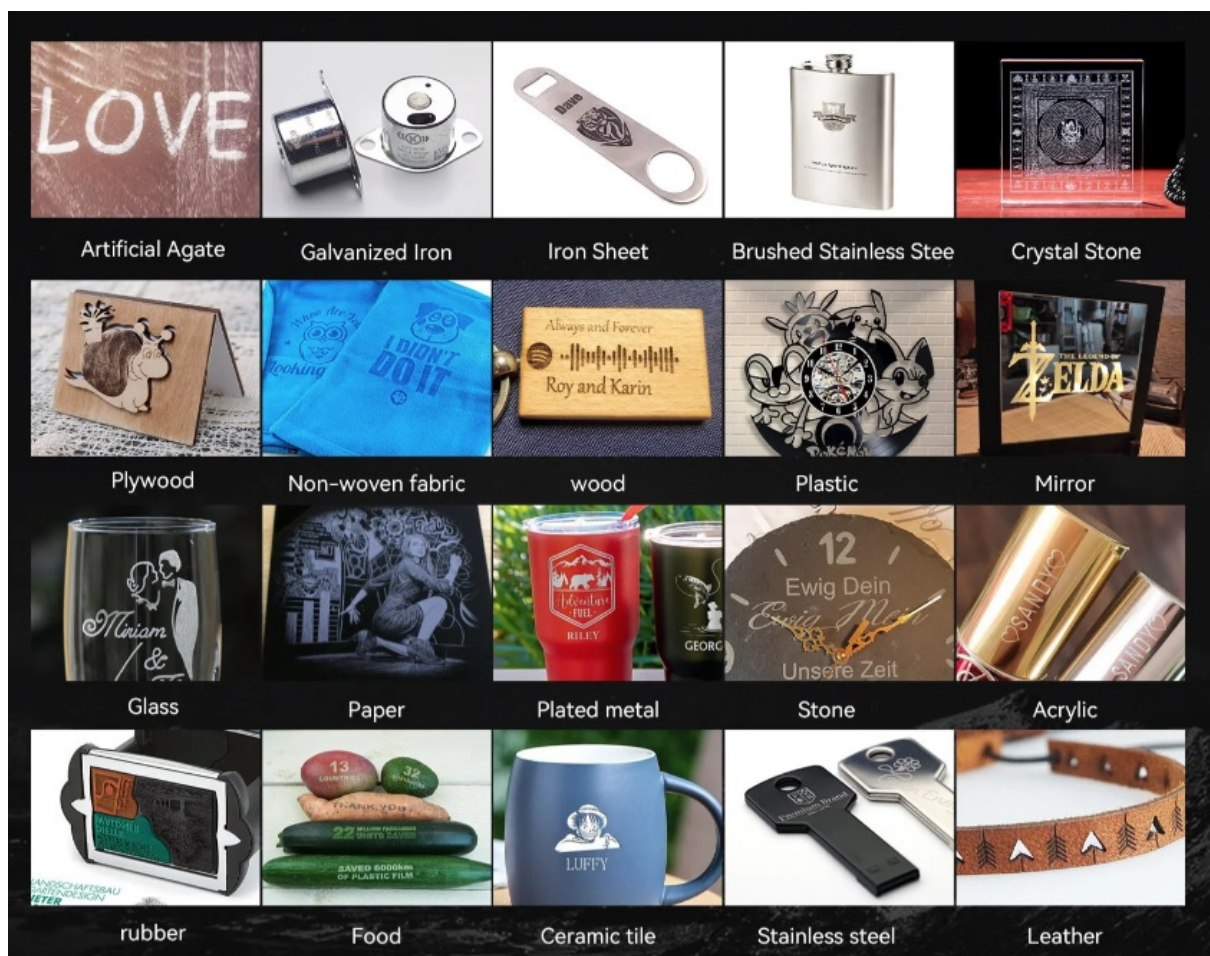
LOVE

Artificial Agate

Galvanized Iron

Dave

Iron Sheet

Brushed Stainless Stee

Crystal Stone

Plywood

I DIDN'T DO IT

Non-woven fabric

Always and Forever

Roy and Karin

wood

Plastic

THE LEGEND OF ZELDA

Mirror

Miriam &

Glass

Paper

Adventure FUEL

RILEY

GEORG

Plated metal

12

Ewig Dein

Ewig Mein

Unsere Zeit

Stone

SANDY

SANDY

Acrylic

rubber

13

32

THANK YOU

22

SAVED 6000km OF PLASTIC FILM

Food

LUFFY

Ceramic tile

Stainless steel

Leather